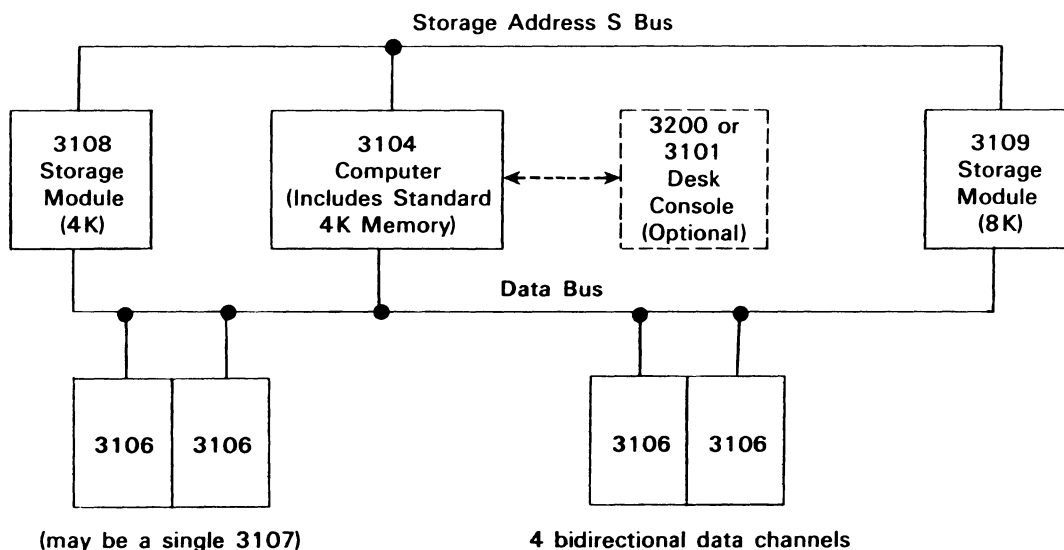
Storage Address S Bus

3108
Storage
Module
(4K)

3104
Computer
(Includes Standard
4K Memory)

3200 or
3101
Desk
Console
(Optional)

3109
Storage
Module
(8K)

Data Bus

3106

3106

3106

3106

(may be a single 3107)

4 bidirectional data channels